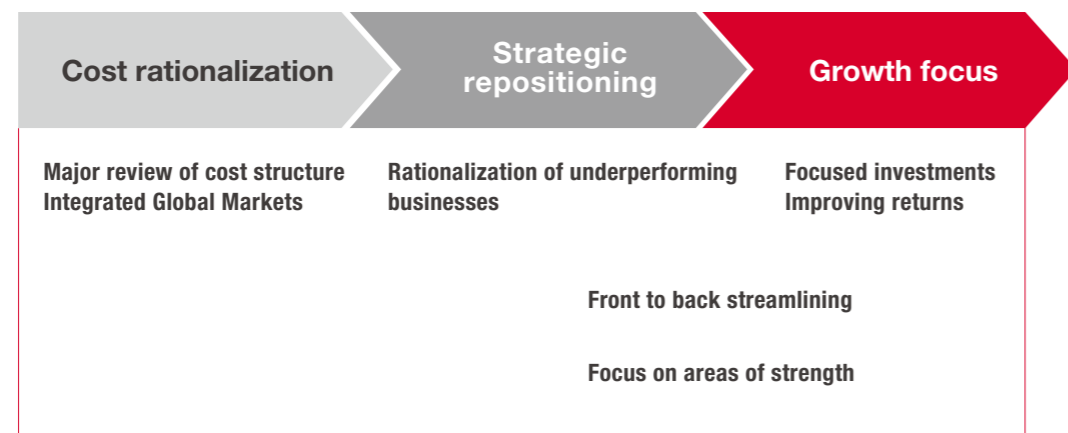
Cost rationalization

Strategic repositioning

Growth focus

Major review of cost structure
Integrated Global Markets

Rationalization of underperforming businesses

Focused investments
Improving returns

Front to back streamlining

Focus on areas of strength